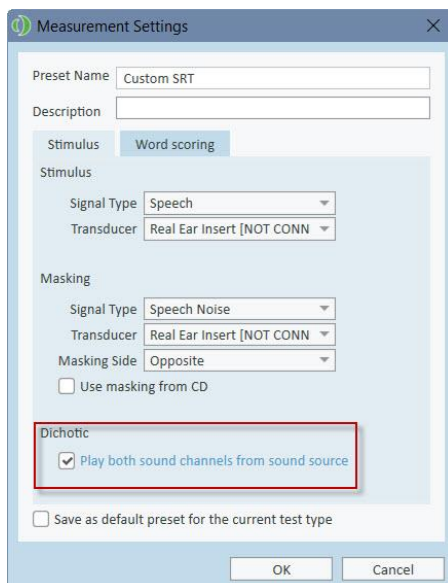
Measurement Settings

Preset Name Custom SRT

Description

Stimulus Word scoring

Stimulus

Signal Type Speech

Transducer Real Ear Insert [NOT CONN

Masking

Signal Type Speech Noise

Transducer Real Ear Insert [NOT CONN

Masking Side Opposite

Use masking from CD

Dichotic

Play both sound channels from sound source

Save as default preset for the current test type

OK Cancel